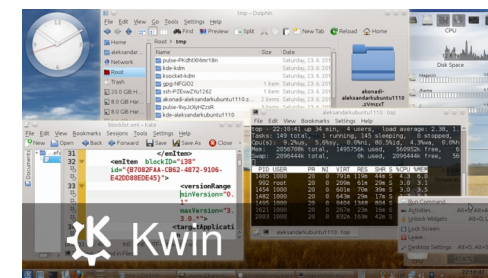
tmp – Dolphin

File Edit View Go Tools Settings Help

Back Forward Icons Preview Split Find New Tab Reload Home

Home
aleksandar...
Network
Root
Trash
15.0 GB Har
8.0 GB Har
8.0 GB Har
9.8 GB Har

Root > tmp

Name Size Date
pulse-PKdhtXrMmY8n Saturday, 13. 6. 20
kde-kdm Saturday, 13. 6. 20
ksocket-kdm Saturday, 13. 6. 20
gpg-NFGIO2 1 item Saturday, 13. 6. 20
ssh-PZEvwZYu1262 1 item Saturday, 13. 6. 20
akonadi-aleksandarkubuntu1110.z... 4 items Saturday, 13. 6. 20
pulse-9xjJcXJzZzlR Saturday, 13. 6. 20
kde-aleksandarkubuntu1110 ... Saturday, 13. 6. 20

akonadi-aleksandarkubuntu1110 .zVmcxT

CPU

Disk Space

blocks.xml – Kate

File Edit View Bookmarks Sessions Tools Settings Help

New Open Back Forward Save Save As Close

<emItem blockID="i38" id="{B7082FAA-CB62-4872-9106-E42DD88EDE45}">
<versionRange minVersion="0.1" maxVersion="3.3.0.*">
<targetApplicati

top - 22:10:41 up 34 min, 4 users, load average: 2.30,
Tasks: 148 total, 1 running, 145 sleeping, 0 stopped,
Cpu(s): 9.2%us, 5.6%sy, 0.0%ni, 80.5%id, 4.7%wa, 0.0%hi
Mem: 2056708k total, 1495756k used, 560952k free,
Swap: 2096444k total, 0k used, 2096444k free,

PID USER PR NI VIRT RES SHR S %CPU %MEM
992 root 20 0 209m 61m 29m S 3.0 3.1
1456 1000 20 0 601m 70m 38m S 2.0 3.5
1460 1000 20 0 643m 29m 17m S 2.0 1.5

Run Command
Activities
Unlock Widgets
Lock Screen
Leave
Desktop Settings

KWin